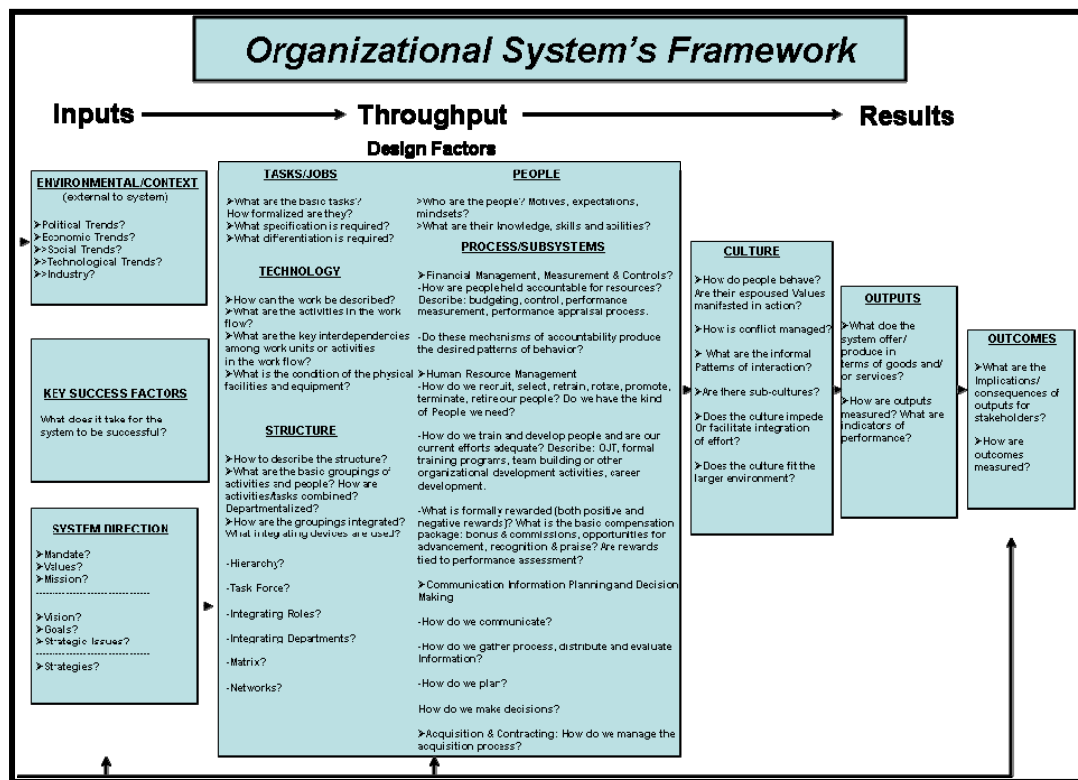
Organizational System's Framework

Inputs → Throughput → Results

Design Factors

ENVIRONMENTAL/CONTEXT
(external to system)

➢Political Trends?
➢Economic Trends?
➢Social Trends?
➢>Technological Trends?
➢>Industry?

KEY SUCCESS FACTORS

What does it take for the system to be successful?

SYSTEM DIRECTION

➢Mandate?
➢Values?
➢Mission?

➢Vision?
➢Goals?
➢Strategic Issues?

➢Strategies?

TASKS/JOBS

➢What are the basic tasks? How formalized are they?
➢What specification is required?
➢What differentiation is required?

TECHNOLOGY

➢How can the work be described?
➢What are the activities in the work flow?
➢What are the key interdependencies among work units or activities in the work flow?
➢What is the condition of the physical facilities and equipment?

STRUCTURE

➢How to describe the structure?
➢What are the basic groupings of activities and people? How are activities/tasks combined? Departmentalized?
➢How are the groupings integrated? What integrating devices are used?

-Hierarchy?

-Task Force?

-Integrating Roles?

-Integrating Departments?

-Matrix?

-Networks?

PEOPLE

➢Who are the people? Motives, expectations, mindsets?
➢What are their knowledge, skills and abilities?

PROCESS/SUBSYSTEMS

➢Financial Management, Measurement & Controls?
-How are people held accountable for resources? Describe: budgeting, control, performance measurement, performance appraisal process.

-Do these mechanisms of accountability produce the desired patterns of behavior?

➢Human Resource Management
-How do we recruit, select, retrain, rotate, promote, terminate, retire our people? Do we have the kind of People we need?

-How do we train and develop people and are our current efforts adequate? Describe: OJT, formal training programs, team building or other organizational development activities, career development.

-What is formally rewarded (both positive and negative rewards)? What is the basic compensation package: bonus & commissions, opportunities for advancement, recognition & praise? Are rewards tied to performance assessment?

➢Communication Information Planning and Decision Making

-How do we communicate?

-How do we gather process, distribute and evaluate Information?

-How do we plan?

How do we make decisions?

➢Acquisition & Contracting: How do we manage the acquisition process?

CULTURE

➢How do people behave? Are their espoused Values manifested in action?

➢How is conflict managed?

➢ What are the informal Patterns of interaction?

➢Are there sub-cultures?

➢Does the culture impede Or facilitate integration of effort?

➢Does the culture fit the larger environment?

OUTPUTS

➢What doe the system offer/ produce in terms of goods and/ or services?

➢How are outputs measured? What are indicators of performance?

OUTCOMES

➢What are the Implications/ consequences of outputs for stakeholders?

➢How are outcomes measured?